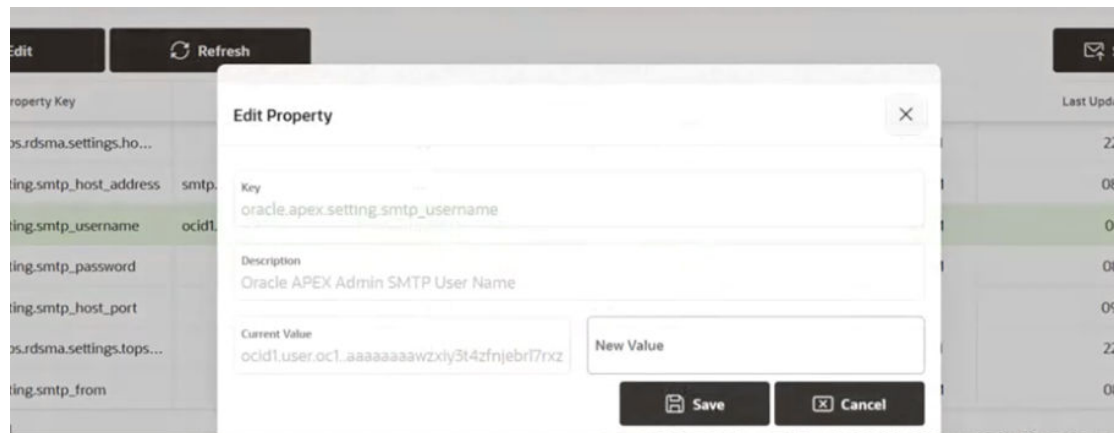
Edit

Refresh

roperty Key

Last Upd

ps.rdsma.settings.ho...

22

ting.smtp_host_address smtp.

08

ting.smtp_username ocid1.

0

ting.smtp_password

08

ting.smtp_host_port

09

ps.rdsma.settings.tops...

22

ting.smtp_from

08

Edit Property

Key
oracle.apex.setting.smtp_username

Description
Oracle APEX Admin SMTP User Name

Current Value
ocid1.user.oc1..aaaaaaaawzxiy3t4zfnjebrl7rxz

New Value

Save

Cancel